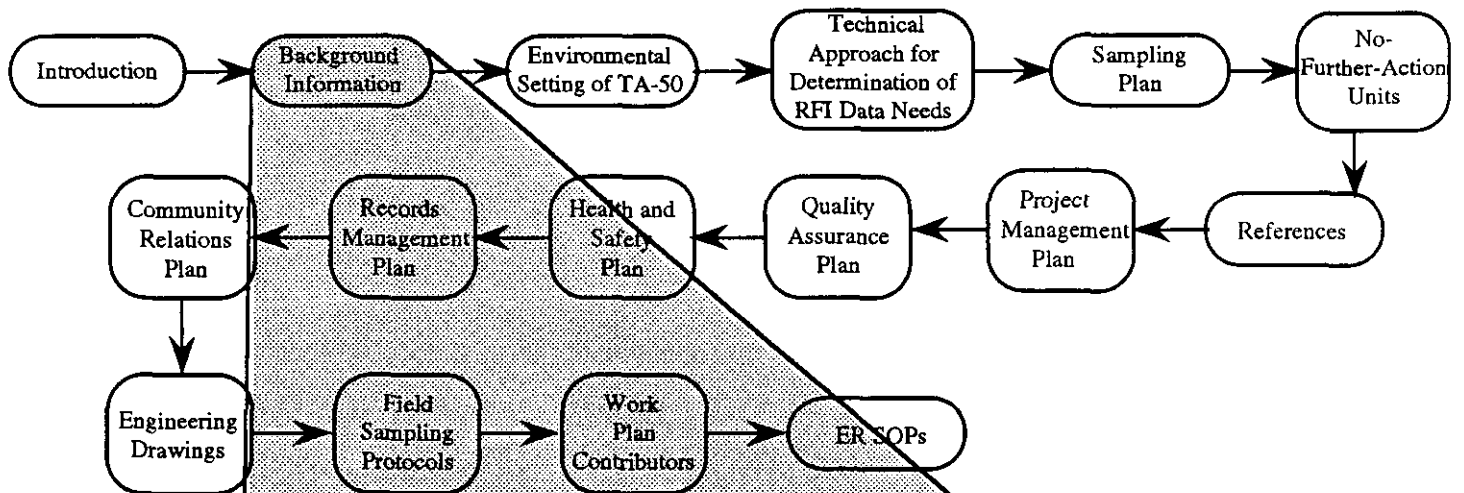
Introduction

Background Information

Environmental Setting of TA-50

Technical Approach for Determination of RFI Data Needs

Sampling Plan

No-Further-Action Units

References

Project Management Plan

Quality Assurance Plan

Health and Safety Plan

Records Management Plan

Community Relations Plan

Engineering Drawings

Field Sampling Protocols

Work Plan Contributors

ER SOPs